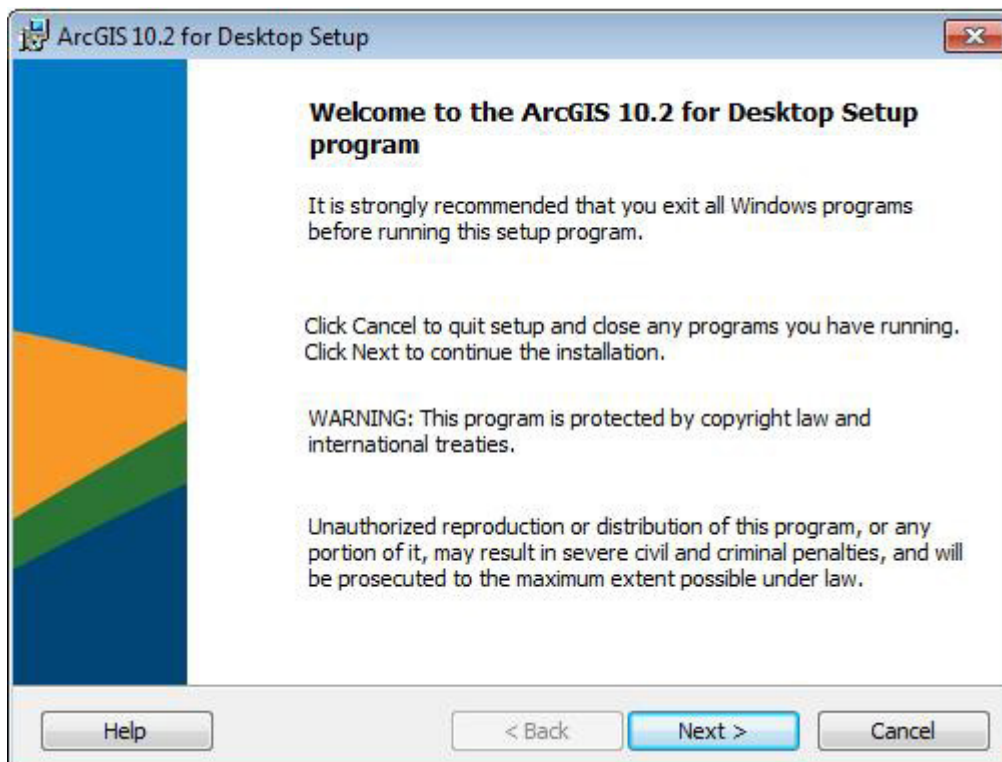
ArcGIS 10.2 for Desktop Setup

Welcome to the ArcGIS 10.2 for Desktop Setup program

It is strongly recommended that you exit all Windows programs before running this setup program.

Click Cancel to quit setup and close any programs you have running. Click Next to continue the installation.

WARNING: This program is protected by copyright law and international treaties.

Unauthorized reproduction or distribution of this program, or any portion of it, may result in severe civil and criminal penalties, and will be prosecuted to the maximum extent possible under law.

Help

< Back

Next >

Cancel